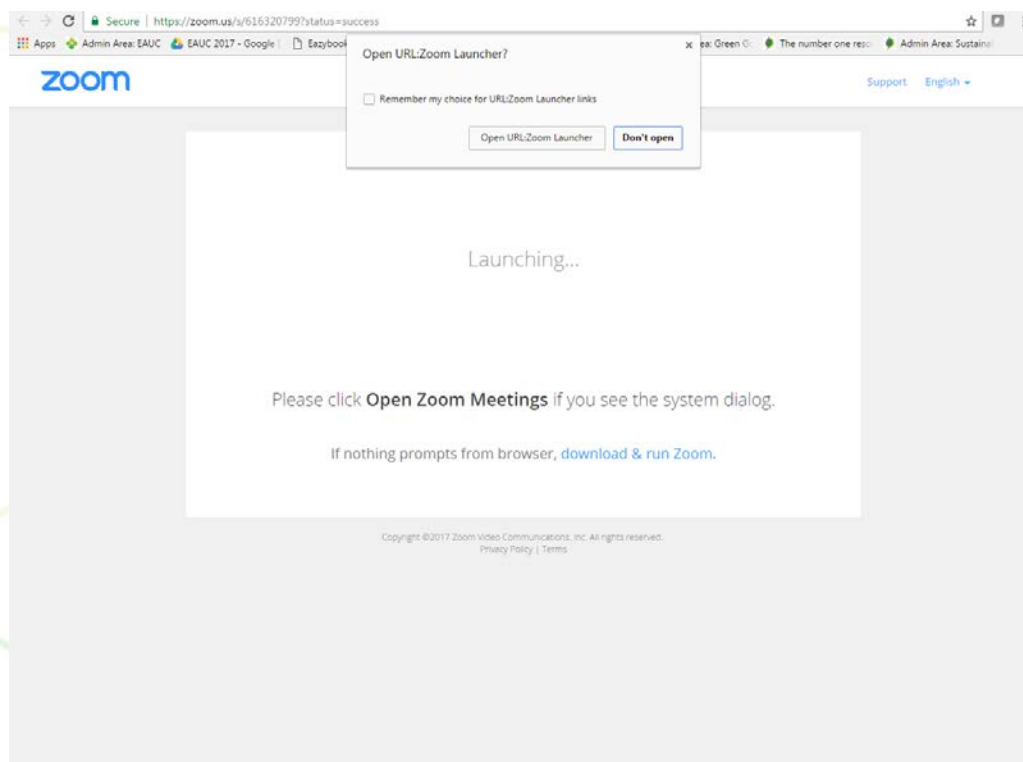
Secure | https://zoom.us/s/616320799?status=success

Apps Admin Area: EAUC EAUC 2017 - Google | Eazybook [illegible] ea: Green G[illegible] The number one reso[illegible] Admin Area: Sustaina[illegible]

Open URL:Zoom Launcher?

Remember my choice for URL:Zoom Launcher links

Open URL:Zoom Launcher Don't open

zoom

Support English

Launching...

Please click **Open Zoom Meetings** if you see the system dialog.

If nothing prompts from browser, download & run Zoom.

Copyright ©2017 Zoom Video Communications, Inc. All rights reserved.
Privacy Policy | Terms